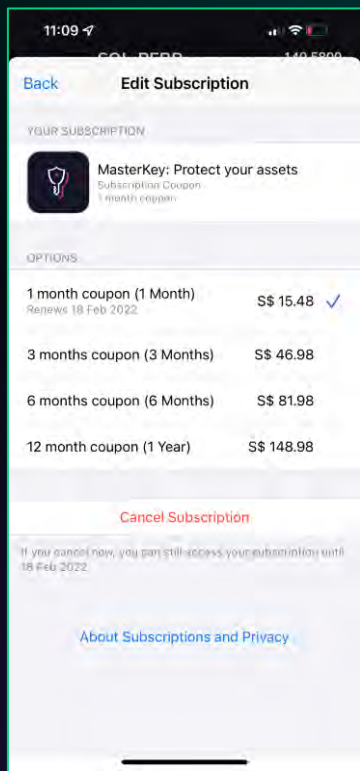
11:09

SOL PERP 149.5800

Back Edit Subscription

YOUR SUBSCRIPTION

MasterKey: Protect your assets
Subscription Coupon
1 month coupon

OPTIONS

1 month coupon (1 Month) S$ 15.48
Renews 18 Feb 2022

3 months coupon (3 Months) S$ 46.98

6 months coupon (6 Months) S$ 81.98

12 month coupon (1 Year) S$ 148.98

Cancel Subscription

If you cancel now, you can still access your subscription until 18 Feb 2022

About Subscriptions and Privacy